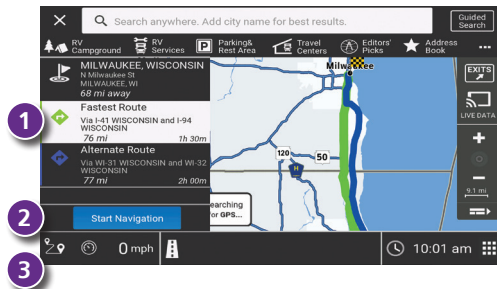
Search anywhere. Add city name for best results.

Guided Search

RV Campground

RV Services

Parking& Rest Area

Travel Centers

Editors' Picks

Address Book

MILWAUKEE, WISCONSIN
N Milwaukee St
MILWAUKEE, WI
68 mi away

1

Fastest Route
Via I-41 WISCONSIN and I-94 WISCONSIN
76 mi 1h 30m

Alternate Route
Via WI-31 WISCONSIN and WI-32 WISCONSIN
77 mi 2h 00m

Milwaukee

EXITS

LIVE DATA

120

50

earching
for GPS...

9.1 mi

2

Start Navigation

0 mph

10:01 am

3